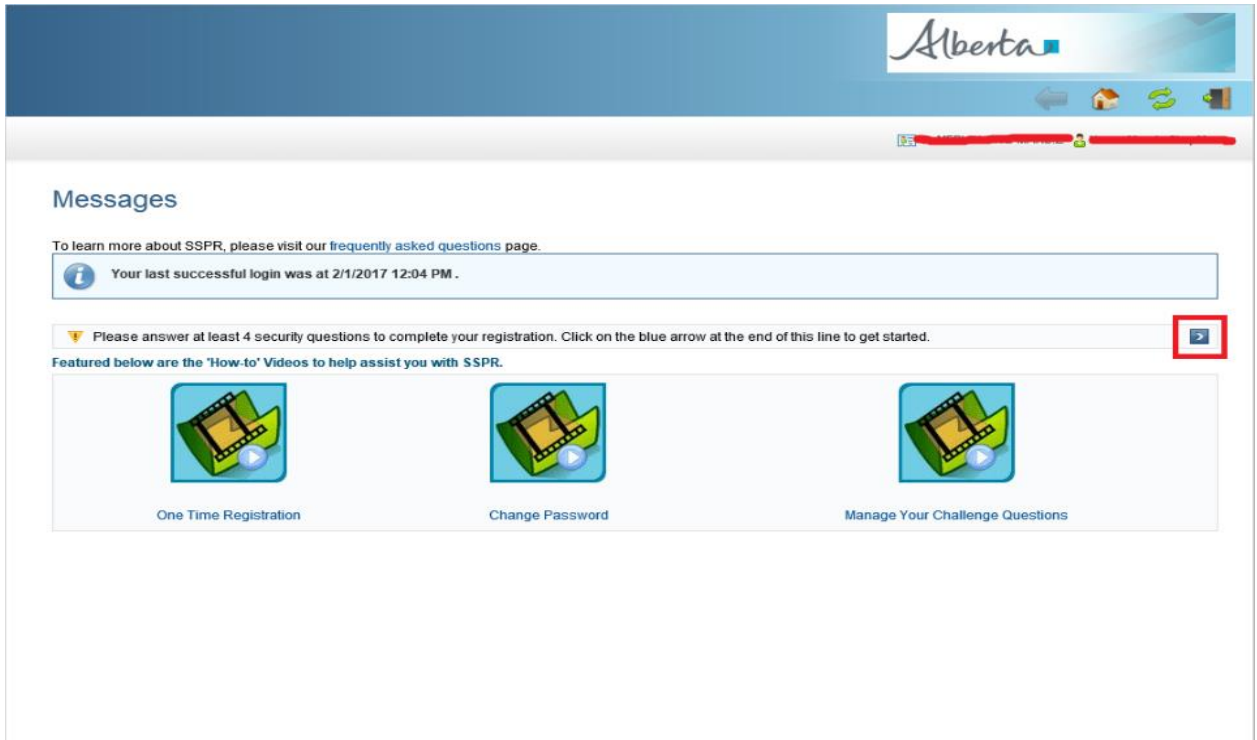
Alberta

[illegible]

Messages

To learn more about SSPR, please visit our frequently asked questions page.

Your last successful login was at 2/1/2017 12:04 PM .

Please answer at least 4 security questions to complete your registration. Click on the blue arrow at the end of this line to get started.

Featured below are the 'How-to' Videos to help assist you with SSPR.

One Time Registration

Change Password

Manage Your Challenge Questions